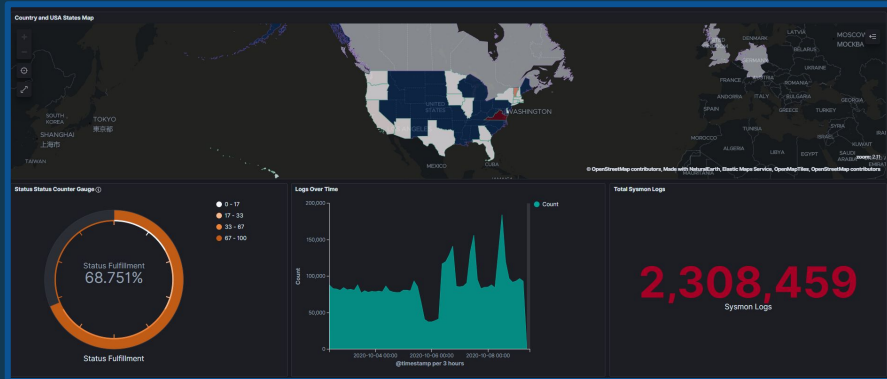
Country and USA States Map

TOKYO
東京都
SOUTH KOREA
SHANGHAI
上海市
TAIWAN
UNITED STATES
WASHINGTON
MEXICO
CUBA
LATVIA
DENMARK
MOSCOW
МОСКВА
GERMANY
FRANCE
ANDORRA
ITALY
SPAIN
GREECE
TURKEY
MOROCCO
TUNISIA
SYRIA
EGYPT
SAUDI ARABIA
zoom: 2.11
© OpenStreetMap contributors, Made with NaturalEarth, Elastic Maps Service, OpenMapTiles, OpenStreetMap contributors

Status Status Counter Gauge

0 - 17
17 - 33
33 - 67
67 - 100

Status Fulfillment
68.751%
Status Fulfillment

Logs Over Time

Count
200,000
150,000
100,000
50,000
0
Count
2020-10-04 00:00
2020-10-06 00:00
2020-10-08 00:00
@timestamp per 3 hours

Total Sysmon Logs

2,308,459
Sysmon Logs